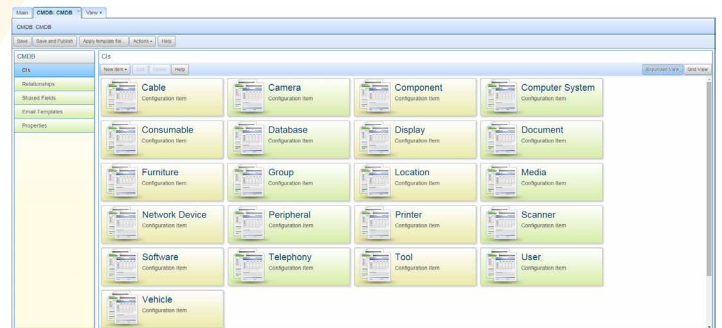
Main | CMDB: CMDB | View

CMDB: CMDB

Save | Save and Publish | Apply template file... | Actions | Help

CMDB

CIs

Relationships

Shared Fields

Email Templates

Properties

CIs

New Item | Edit | Delete | Help

Document View | Grid View

Cable
Configuration Item

Camera
Configuration Item

Component
Configuration Item

Computer System
Configuration Item

Consumable
Configuration Item

Database
Configuration Item

Display
Configuration Item

Document
Configuration Item

Furniture
Configuration Item

Group
Configuration Item

Location
Configuration Item

Media
Configuration Item

Network Device
Configuration Item

Peripheral
Configuration Item

Printer
Configuration Item

Scanner
Configuration Item

Software
Configuration Item

Telephony
Configuration Item

Tool
Configuration Item

User
Configuration Item

Vehicle
Configuration Item